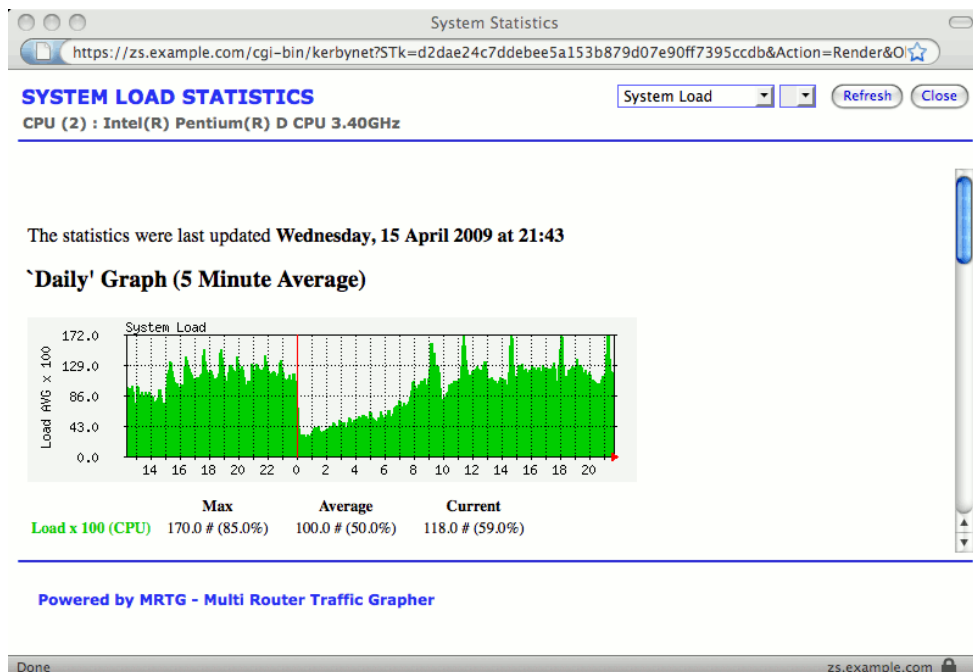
System Statistics

https://zs.example.com/cgi-bin/kerbynet?STk=d2dae24c7ddebee5a153b879d07e90ff7395ccdb&Action=Render&O

SYSTEM LOAD STATISTICS

CPU (2) : Intel(R) Pentium(R) D CPU 3.40GHz

System Load

Refresh

Close

The statistics were last updated **Wednesday, 15 April 2009 at 21:43**

**`Daily' Graph (5 Minute Average)**

System Load

172.0
129.0
86.0
43.0
0.0

Load AVG x 100

14 16 18 20 22 0 2 4 6 8 10 12 14 16 18 20

| | Max | Average | Current |
|---|---|---|---|
| Load x 100 (CPU) | 170.0 # (85.0%) | 100.0 # (50.0%) | 118.0 # (59.0%) |

Powered by MRTG - Multi Router Traffic Grapher

Done

zs.example.com